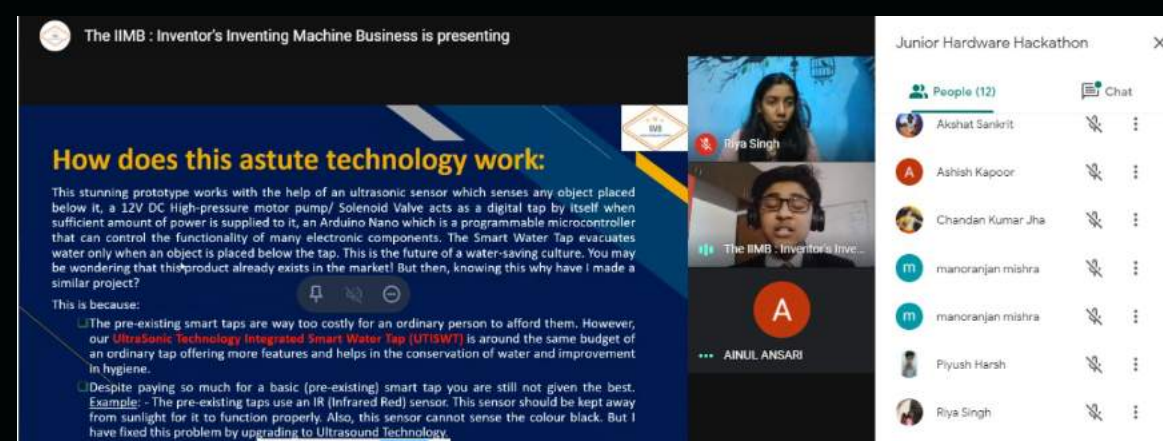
The IIMB : Inventor's Inventing Machine Business is presenting

IMB

How does this astute technology work:

This stunning prototype works with the help of an ultrasonic sensor which senses any object placed below it, a 12V DC High-pressure motor pump/ Solenoid Valve acts as a digital tap by itself when sufficient amount of power is supplied to it, an Arduino Nano which is a programmable microcontroller that can control the functionality of many electronic components. The Smart Water Tap evacuates water only when an object is placed below the tap. This is the future of a water-saving culture. You may be wondering that this product already exists in the market! But then, knowing this why have I made a similar project?

This is because:

The pre-existing smart taps are way too costly for an ordinary person to afford them. However, our UltraSonic Technology Integrated Smart Water Tap (UTISWT) is around the same budget of an ordinary tap offering more features and helps in the conservation of water and improvement in hygiene.

Despite paying so much for a basic (pre-existing) smart tap you are still not given the best. Example: - The pre-existing taps use an IR (Infrared Red) sensor. This sensor should be kept away from sunlight for it to function properly. Also, this sensor cannot sense the colour black. But I have fixed this problem by upgrading to Ultrasound Technology.

Riya Singh

The IIMB : Inventor's Inve...

A

AINUL ANSARI

Junior Hardware Hackathon

People (12)

Chat

Akshat Sankrit

A Ashish Kapoor

Chandan Kumar Jha

m manoranjan mishra

m manoranjan mishra

Piyush Harsh

Riya Singh